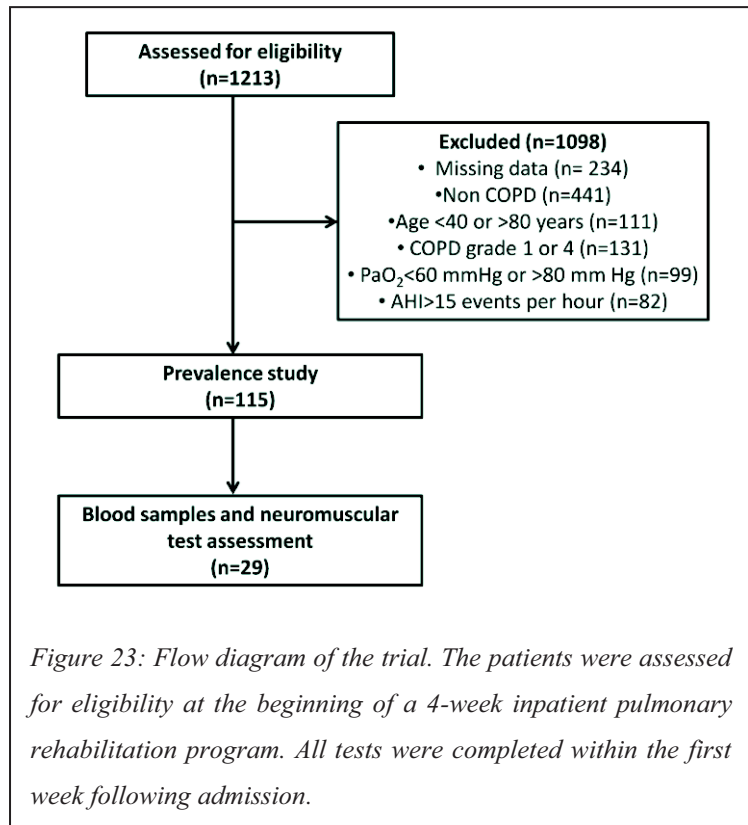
Assessed for eligibility
(n=1213)

Excluded (n=1098)
• Missing data (n= 234)
•Non COPD (n=441)
•Age <40 or >80 years (n=111)
• COPD grade 1 or 4 (n=131)
• $PaO_2$<60 mmHg or >80 mm Hg (n=99)
• AHI>15 events per hour (n=82)

Prevalence study
(n=115)

Blood samples and neuromuscular test assessment
(n=29)

Figure 23: Flow diagram of the trial. The patients were assessed for eligibility at the beginning of a 4-week inpatient pulmonary rehabilitation program. All tests were completed within the first week following admission.